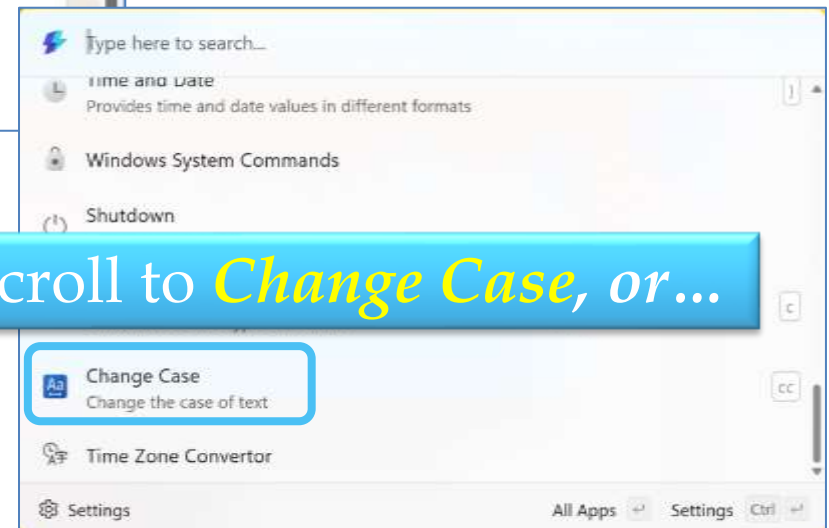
Type here to search...

Time and Date
Provides time and date values in different formats
)

Windows System Commands

Shutdown

croll to *Change Case, or...*

c

Aa Change Case
Change the case of text
cc

Time Zone Convertor

Settings
All Apps ↵ Settings Ctrl ↵